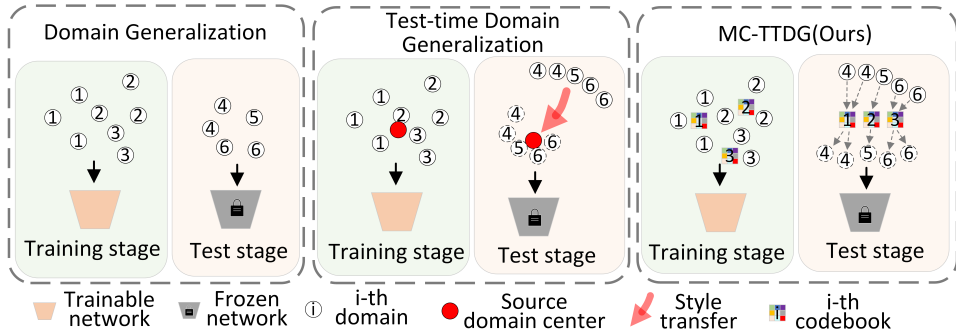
Domain Generalization

②
①
②
②
③
①
③

④
⑤
④
⑥
⑥

Training stage

Test stage

Test-time Domain Generalization

②
①
②
①
③
②
①
③

④
④
⑤
⑥
⑥
④
④
⑥
⑤
⑥

Training stage

Test stage

MC-TTDG(Ours)

②
①
2
①
1
②
③
①
3
③

④
④
⑤
⑥
⑥
1
2
3
④
④
⑤
⑥
⑥

Training stage

Test stage

Trainable network

Frozen network

ⓘ i-th domain

Source domain center

Style transfer

i-th codebook